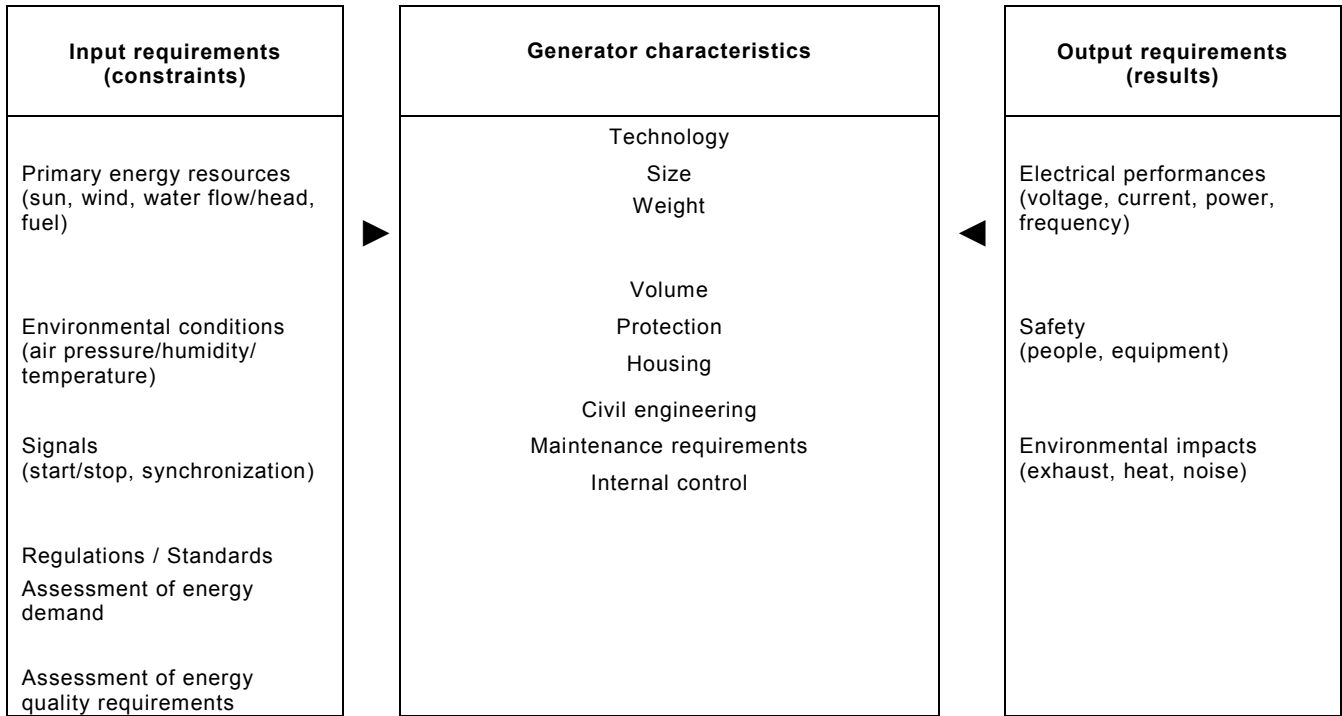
**Input requirements (constraints)**

Primary energy resources (sun, wind, water flow/head, fuel)

Environmental conditions (air pressure/humidity/ temperature)

Signals (start/stop, synchronization)

Regulations / Standards

Assessment of energy demand

Assessment of energy quality requirements

**Generator characteristics**

Technology

Size

Weight

Volume

Protection

Housing

Civil engineering

Maintenance requirements

Internal control

**Output requirements (results)**

Electrical performances (voltage, current, power, frequency)

Safety (people, equipment)

Environmental impacts (exhaust, heat, noise)